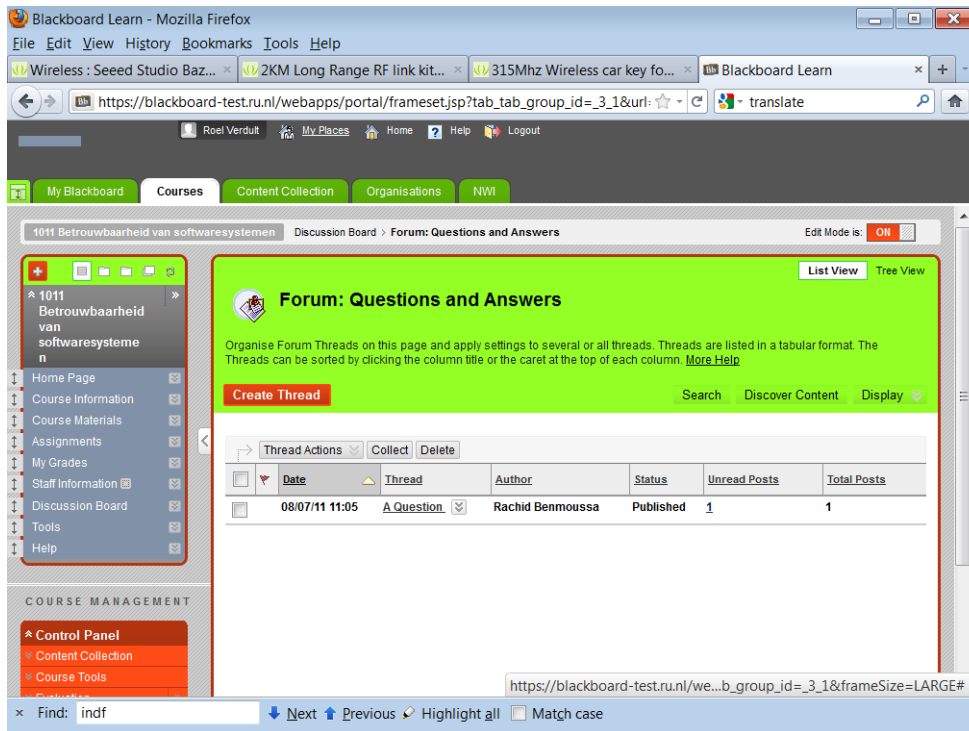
Blackboard Learn - Mozilla Firefox

File Edit View History Bookmarks Tools Help

Wireless : Seeed Studio Baz... × | 2KM Long Range RF link kit... × | 315Mhz Wireless car key fo... × | Blackboard Learn × | +

https://blackboard-test.ru.nl/webapps/portal/frameset.jsp?tab_tab_group_id=_3_1&url: | translate

Roel Verdult | My Places | Home | Help | Logout

My Blackboard | Courses | Content Collection | Organisations | NWI

1011 Betrouwbaarheid van softwaresystemen | Discussion Board > Forum: Questions and Answers | Edit Mode is: ON

1011 Betrouwbaarheid van softwaresysteme n

Home Page
Course Information
Course Materials
Assignments
My Grades
Staff Information
Discussion Board
Tools
Help

COURSE MANAGEMENT

Control Panel
Content Collection
Course Tools
Evaluation

List View | Tree View

Forum: Questions and Answers

Organise Forum Threads on this page and apply settings to several or all threads. Threads are listed in a tabular format. The Threads can be sorted by clicking the column title or the caret at the top of each column. More Help

Create Thread | Search | Discover Content | Display

Thread Actions | Collect | Delete

| | | Date | Thread | Author | Status | Unread Posts | Total Posts |
|---|---|---|---|---|---|---|---|
| | | 08/07/11 11:05 | A Question | Rachid Benmoussa | Published | 1 | 1 |

https://blackboard-test.ru.nl/we...b_group_id=_3_1&frameSize=LARGE#

× Find: indf | Next | Previous | Highlight all | Match case